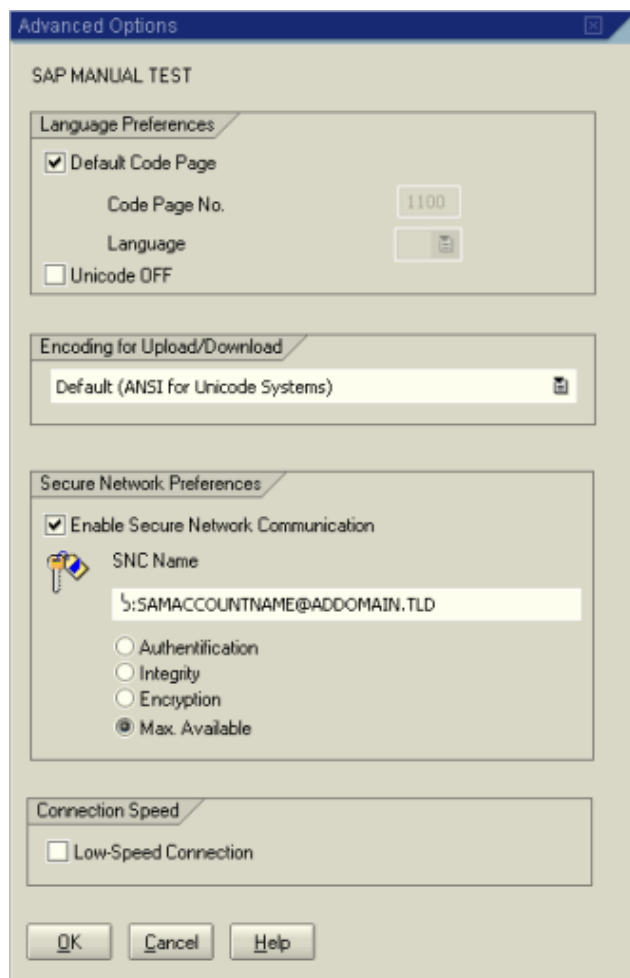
Advanced Options

SAP MANUAL TEST

Language Preferences

Default Code Page

Code Page No. 1100

Language

Unicode OFF

Encoding for Upload/Download

Default (ANSI for Unicode Systems)

Secure Network Preferences

Enable Secure Network Communication

SNC Name

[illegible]:SAMACCOUNTNAME@ADDOMAIN.TLD

Authentification

Integrity

Encryption

Max. Available

Connection Speed

Low-Speed Connection

OK Cancel Help